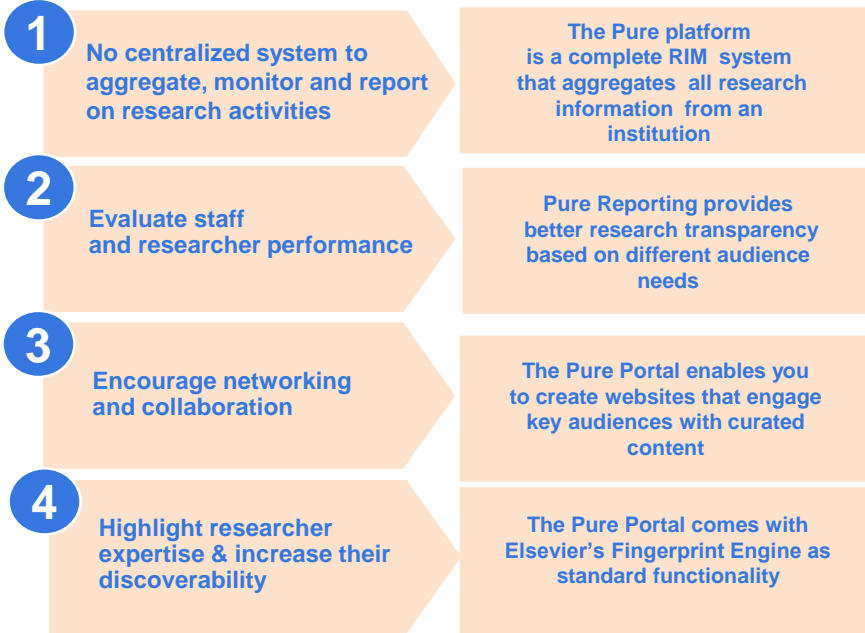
1

No centralized system to aggregate, monitor and report on research activities

The Pure platform is a complete RIM system that aggregates all research information from an institution

2

Evaluate staff and researcher performance

Pure Reporting provides better research transparency based on different audience needs

3

Encourage networking and collaboration

The Pure Portal enables you to create websites that engage key audiences with curated content

4

Highlight researcher expertise & increase their discoverability

The Pure Portal comes with Elsevier's Fingerprint Engine as standard functionality